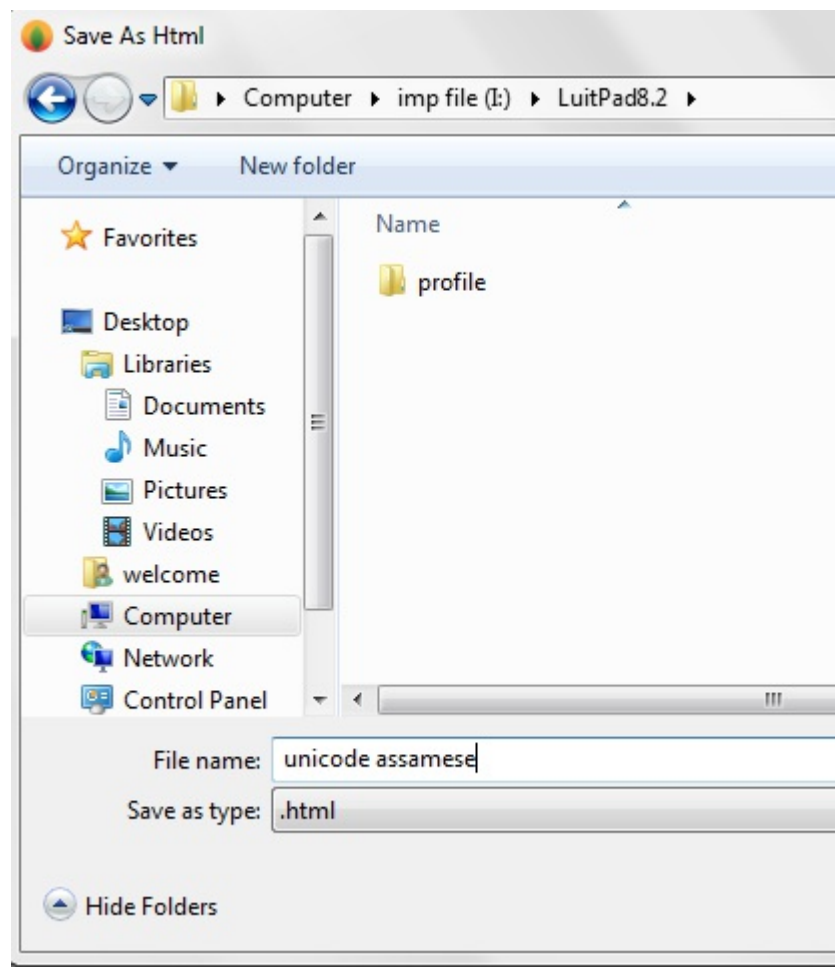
Save As Html

Computer ▸ imp file (I:) ▸ LuitPad8.2 ▸

Organize ▾ New folder

Favorites

Desktop
Libraries
Documents
Music
Pictures
Videos
welcome
Computer
Network
Control Panel

Name

profile

File name: unicode assamese
Save as type: .html

Hide Folders